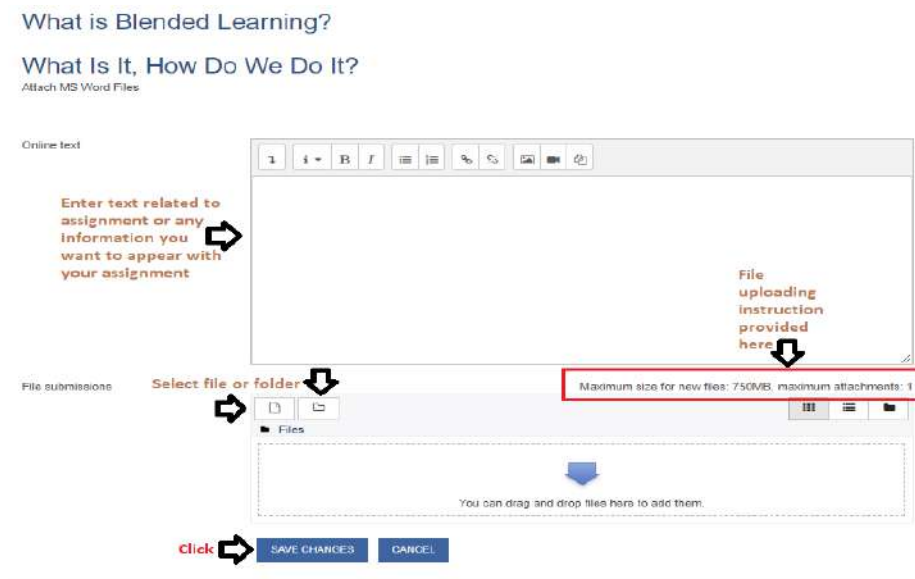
What is Blended Learning?

What Is It, How Do We Do It?
Attach MS Word Files

Online text

Enter text related to assignment or any information you want to appear with your assignment

File uploading instruction provided here

File submissions

Select file or folder

Maximum size for new files: 750MB, maximum attachments: 1

Files

You can drag and drop files here to add them.

Click

SAVE CHANGES

CANCEL